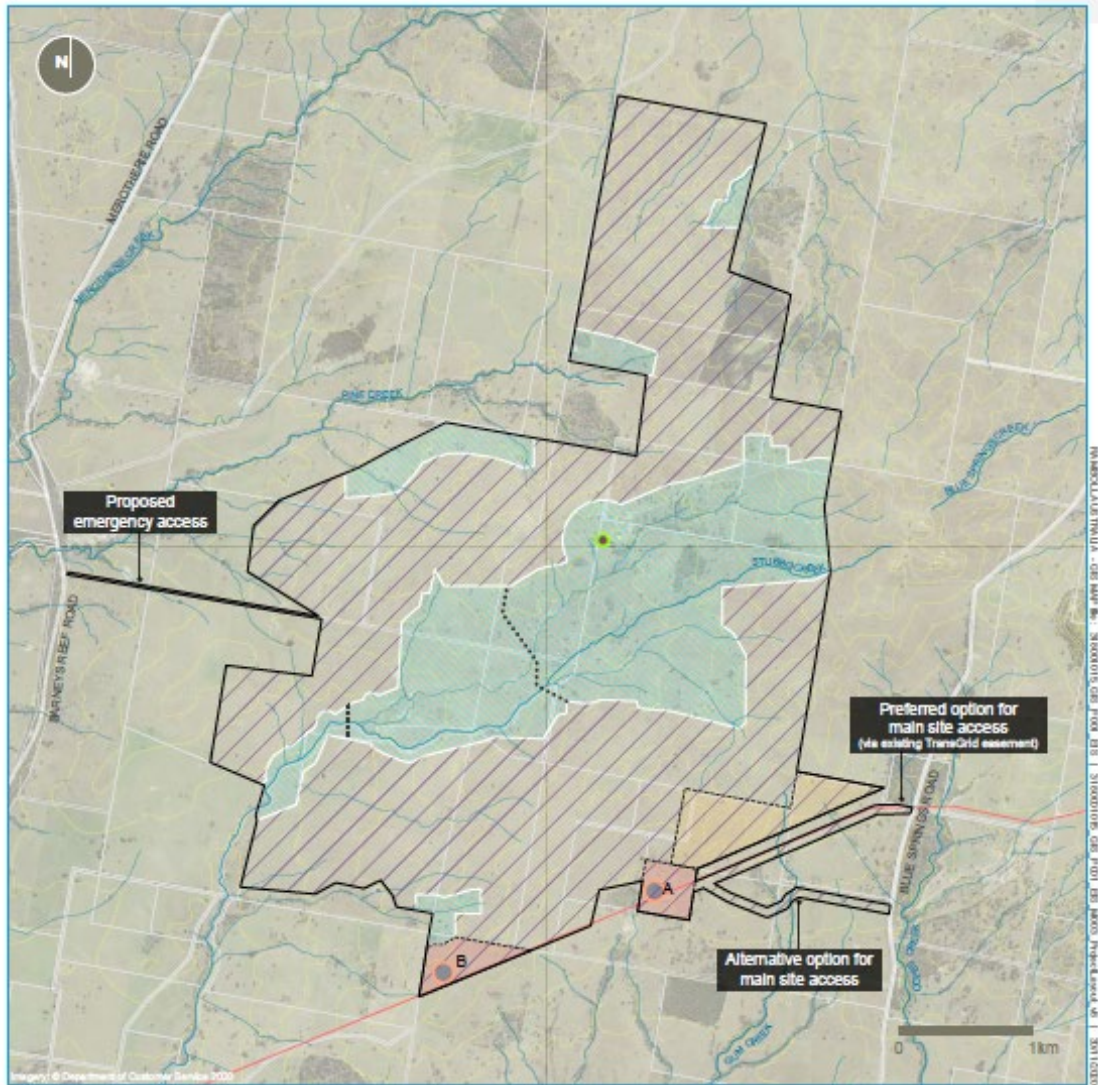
N

MEROTHERIE ROAD

MEROTHERIE ROAD

PINE CREEK

BLUE SPRING CREEK

Proposed emergency access

STUBBO CREEK

BARNEYS REEF ROAD

Preferred option for main site access
(via existing TransGrid easement)

BLUE SPRINGS ROAD

A

B

Alternative option for main site access

GUM CREEK

0

1km

Imagery: © Department of Customer Service 2020

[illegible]